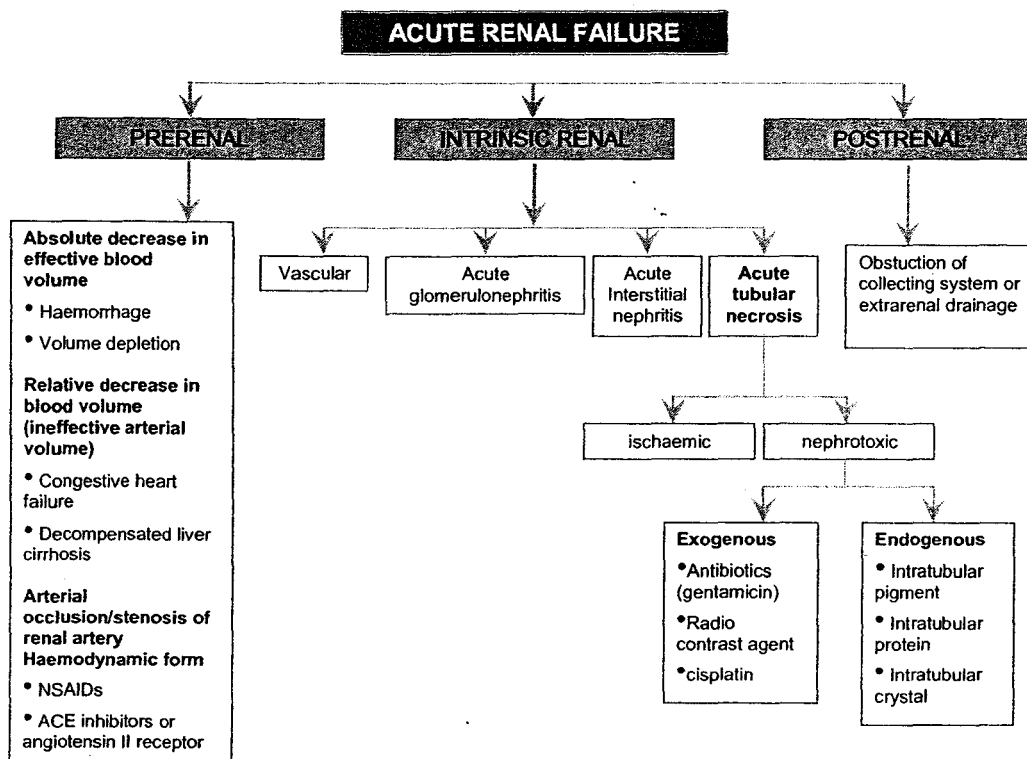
ACUTE RENAL FAILURE

PRERENAL

INTRINSIC RENAL

POSTRENAL

Absolute decrease in effective blood volume

• Haemorrhage

• Volume depletion

Relative decrease in blood volume (ineffective arterial volume)

• Congestive heart failure

• Decompensated liver cirrhosis

Arterial occlusion/stenosis of renal artery Haemodynamic form

• NSAIDs

• ACE inhibitors or angiotensin II receptor

Vascular

Acute glomerulonephritis

Acute Interstitial nephritis

Acute tubular necrosis

ischaemic

nephrotoxic

Exogenous

•Antibiotics (gentamicin)

•Radio contrast agent

•cisplatin

Endogenous

• Intratubular pigment

• Intratubular protein

• Intratubular crystal

Obstuction of collecting system or extrarenal drainage